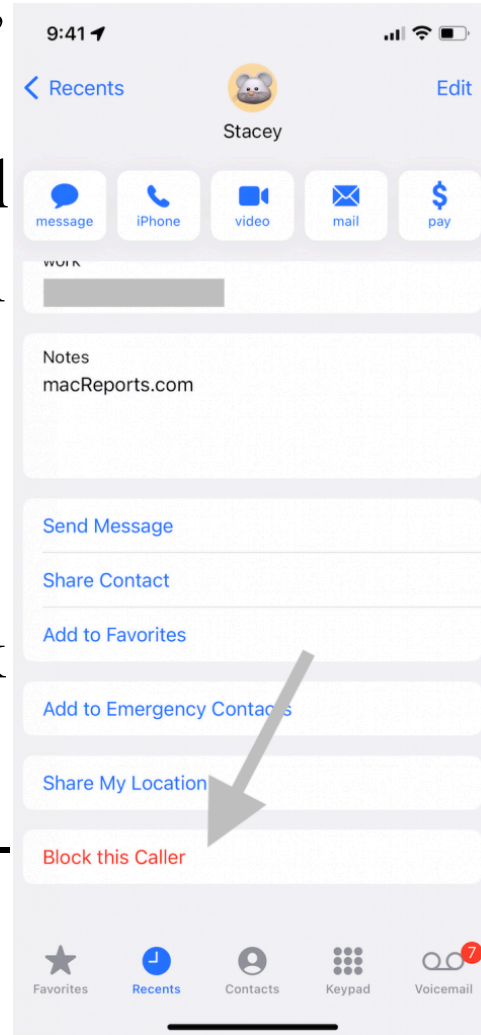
9:41

Recents

Stacey

Edit

message

iPhone

video

mail

pay

work

Notes
macReports.com

Send Message

Share Contact

Add to Favorites

Add to Emergency Contacts

Share My Location

Block this Caller

Favorites

Recents

Contacts

Keypad

7

Voicemail